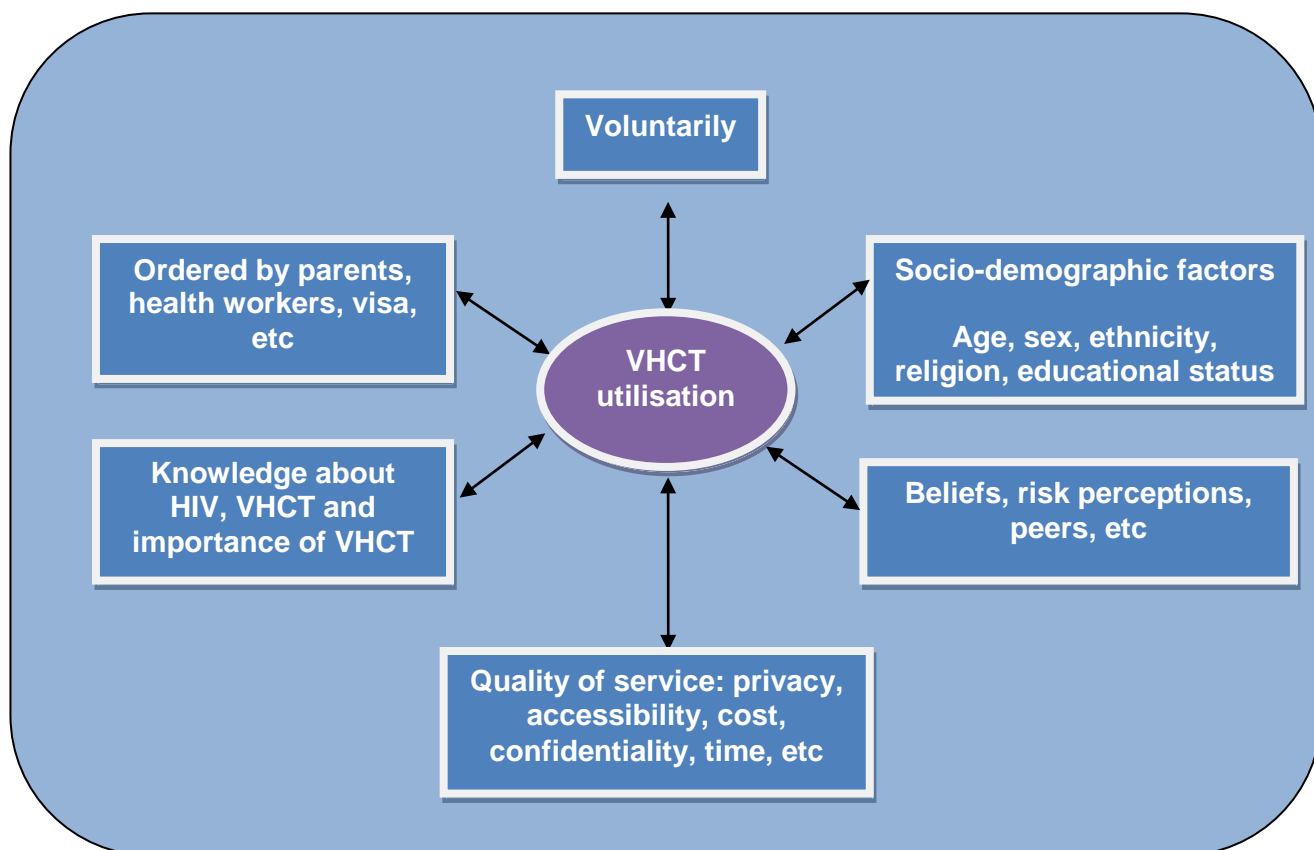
Voluntarily

Ordered by parents, health workers, visa, etc

Socio-demographic factors

Age, sex, ethnicity, religion, educational status

VHCT utilisation

Knowledge about HIV, VHCT and importance of VHCT

Beliefs, risk perceptions, peers, etc

Quality of service: privacy, accessibility, cost, confidentiality, time, etc